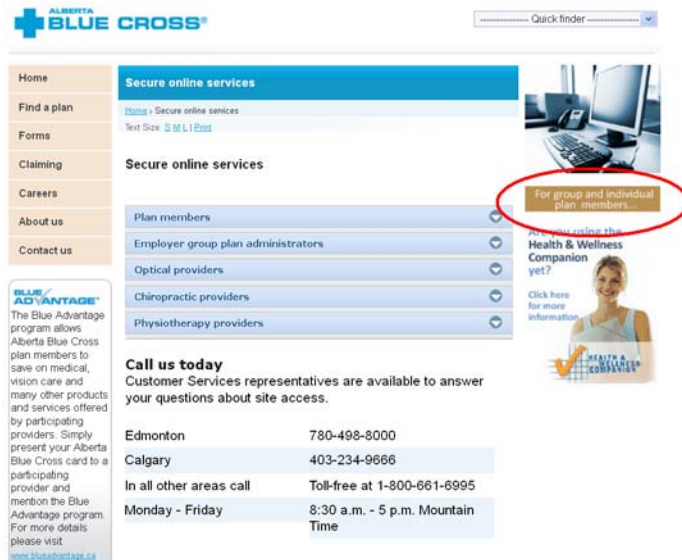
ALBERTA
BLUE CROSS®

--------------- Quick finder ---------------

Home
Find a plan
Forms
Claiming
Careers
About us
Contact us

BLUE ADVANTAGE®
The Blue Advantage program allows Alberta Blue Cross plan members to save on medical, vision care and many other products and services offered by participating providers. Simply present your Alberta Blue Cross card to a participating provider and mention the Blue Advantage program. For more details please visit www.blueadvantage.ca

Secure online services

Home › Secure online services
Text Size: S M L | Print

Secure online services

Plan members
Employer group plan administrators
Optical providers
Chiropractic providers
Physiotherapy providers

Call us today
Customer Services representatives are available to answer your questions about site access.

| | |
|---|---|
| Edmonton | 780-498-8000 |
| Calgary | 403-234-9666 |
| In all other areas call | Toll-free at 1-800-661-6995 |
| Monday - Friday | 8:30 a.m. - 5 p.m. Mountain Time |

For group and individual plan members...

Are you using the Health & Wellness Companion yet?

Click here for more information

HEALTH & WELLNESS COMPANION